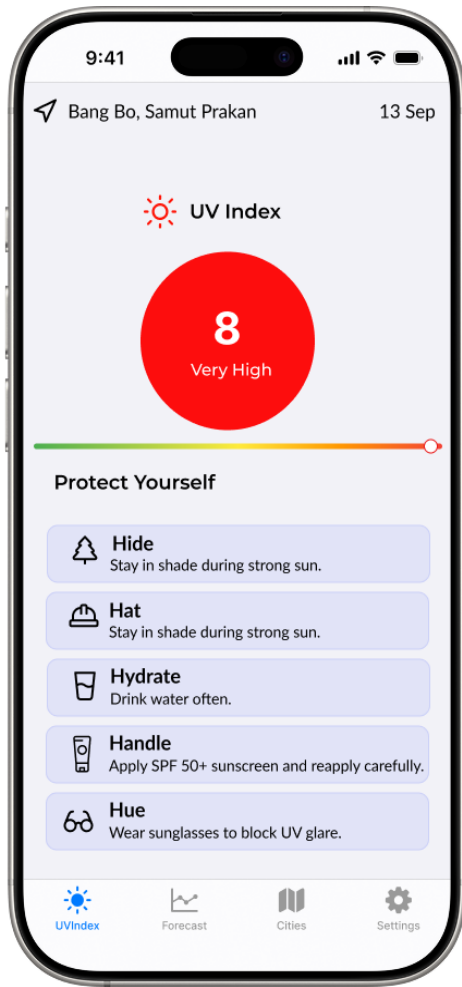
9:41

Bang Bo, Samut Prakan

13 Sep

UV Index

8

Very High

Protect Yourself

Hide
Stay in shade during strong sun.

Hat
Stay in shade during strong sun.

Hydrate
Drink water often.

Handle
Apply SPF 50+ sunscreen and reapply carefully.

Hue
Wear sunglasses to block UV glare.

UVIndex

Forecast

Cities

Settings